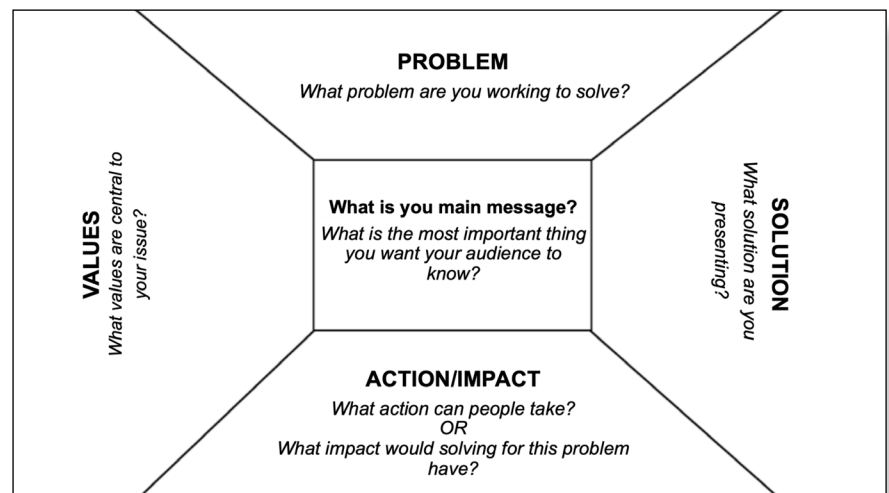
PROBLEM
What problem are you working to solve?

VALUES
What values are central to your issue?

What is you main message?
What is the most important thing you want your audience to know?

SOLUTION
What solution are you presenting?

ACTION/IMPACT
What action can people take?
OR
What impact would solving for this problem have?